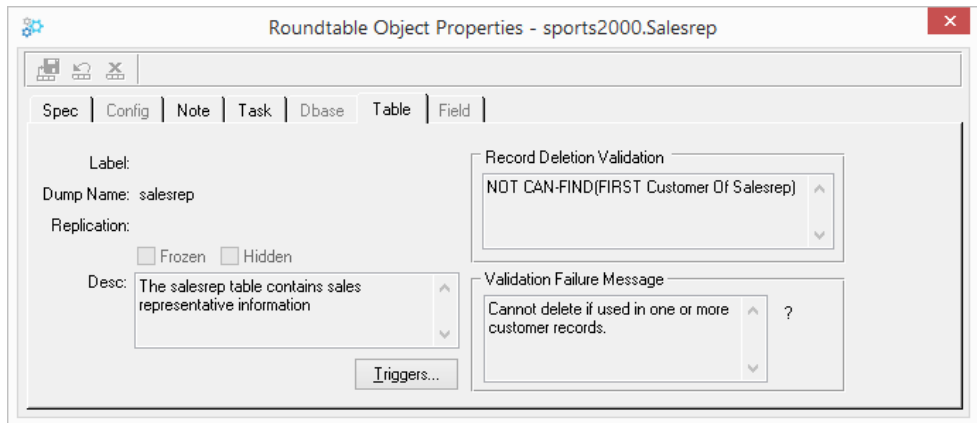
Roundtable Object Properties - sports2000.Salesrep

Spec | Config | Note | Task | Dbase | Table | Field

Label:

Dump Name: salesrep

Replication:

Frozen Hidden

Desc: The salesrep table contains sales representative information

Triggers...

Record Deletion Validation

NOT CAN-FIND(FIRST Customer Of Salesrep)

Validation Failure Message

Cannot delete if used in one or more customer records.

?